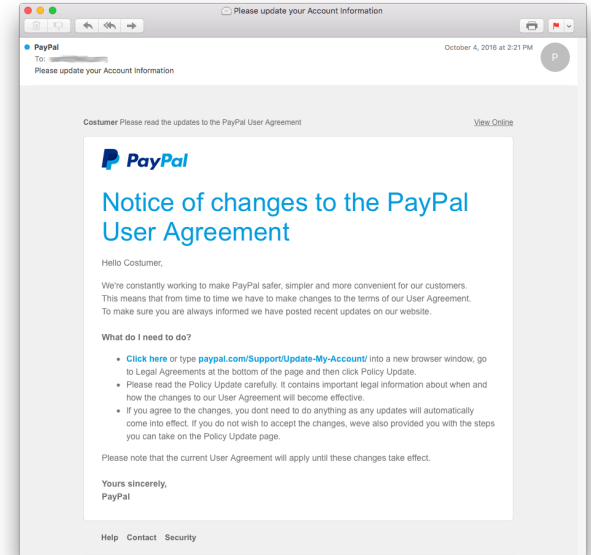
Please update your Account Information

PayPal
To: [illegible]
Please update your Account Information

October 4, 2016 at 2:21 PM

P

Costumer Please read the updates to the PayPal User Agreement

View Online

PayPal

Notice of changes to the PayPal User Agreement

Hello Costumer,

We're constantly working to make PayPal safer, simpler and more convenient for our customers. This means that from time to time we have to make changes to the terms of our User Agreement. To make sure you are always informed we have posted recent updates on our website.

What do I need to do?

- Click here or type paypal.com/Support/Update-My-Account/ into a new browser window, go to Legal Agreements at the bottom of the page and then click Policy Update.
- Please read the Policy Update carefully. It contains important legal information about when and how the changes to our User Agreement will become effective.
- If you agree to the changes, you dont need to do anything as any updates will automatically come into effect. If you do not wish to accept the changes, weve also provided you with the steps you can take on the Policy Update page.

Please note that the current User Agreement will apply until these changes take effect.

Yours sincerely,
PayPal

Help Contact Security